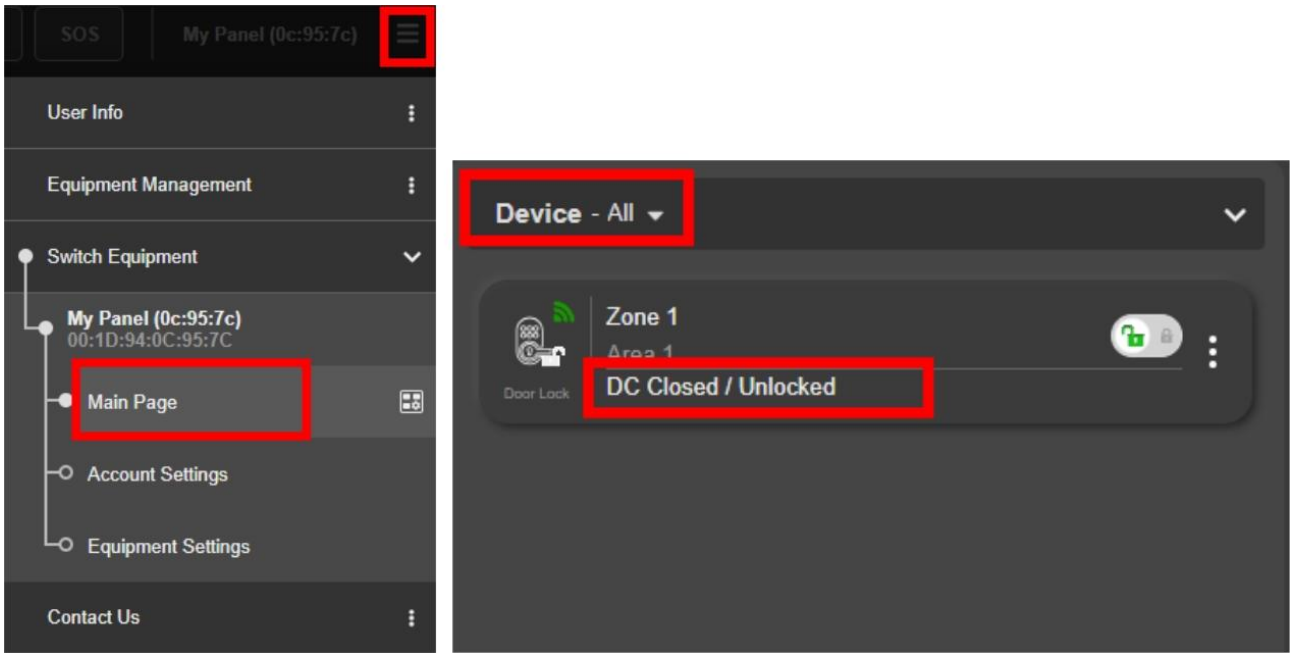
SOS

My Panel (0c:95:7c)

User Info

Equipment Management

Switch Equipment

My Panel (0c:95:7c)
00:1D:94:0C:95:7C

Main Page

Account Settings

Equipment Settings

Contact Us

Device - All

Door Lock

Zone 1

Area 1

DC Closed / Unlocked